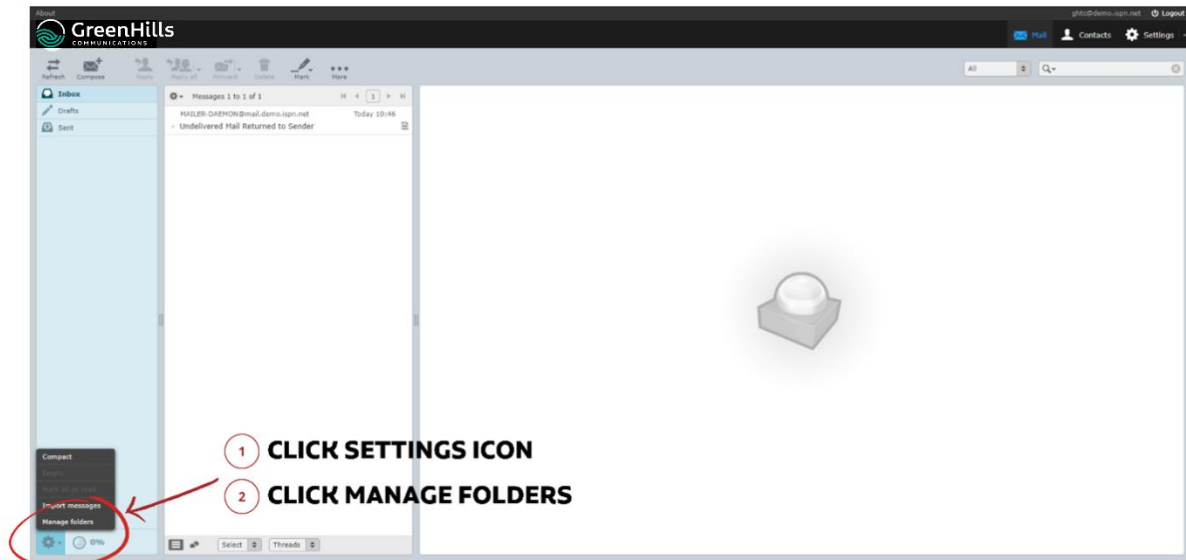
About

GreenHills COMMUNICATIONS

ghtc@demo.ispn.net Logout

Mail Contacts Settings

Refresh Compose Reply Reply all Forward Delete Mark More

All

Inbox
Drafts
Sent

Messages 1 to 1 of 1

1

MAILER-DAEMON@mail.demo.ispn.net Today 10:46
Undelivered Mail Returned to Sender

Compact
Empty
Mark all as read
Import messages
Manage folders

0%

Select Threads

1 CLICK SETTINGS ICON

2 CLICK MANAGE FOLDERS